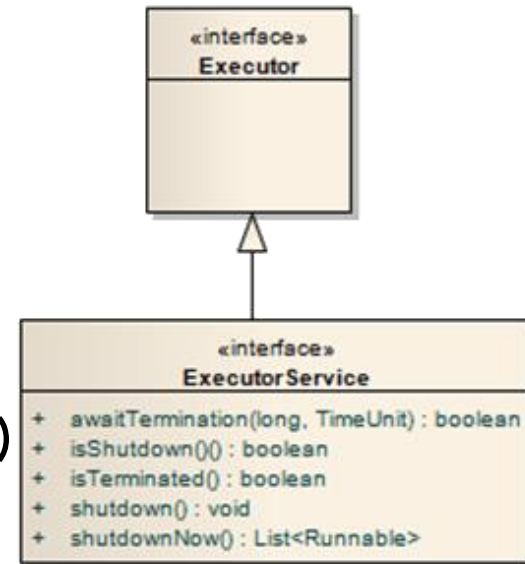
«interface»
Executor

«interface»
ExecutorService

+ awaitTermination(long, TimeUnit) : boolean
+ isShutdown()() : boolean
+ isTerminated() : boolean
+ shutdown() : void
+ shutdownNow() : List<Runnable>